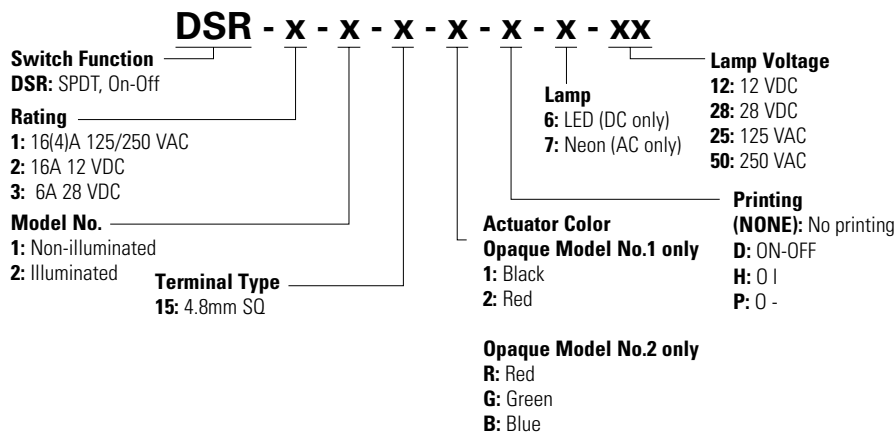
DSR - x - x - x - x - x - x - xx

Switch Function
DSR: SPDT, On-Off

Rating
1: 16(4)A 125/250 VAC
2: 16A 12 VDC
3: 6A 28 VDC

Model No.
1: Non-illuminated
2: Illuminated

Terminal Type
15: 4.8mm SQ

Actuator Color
Opaque Model No.1 only
1: Black
2: Red

Opaque Model No.2 only
R: Red
G: Green
B: Blue

Lamp
6: LED (DC only)
7: Neon (AC only)

Lamp Voltage
12: 12 VDC
28: 28 VDC
25: 125 VAC
50: 250 VAC

Printing
(NONE): No printing
D: ON-OFF
H: O I
P: O -